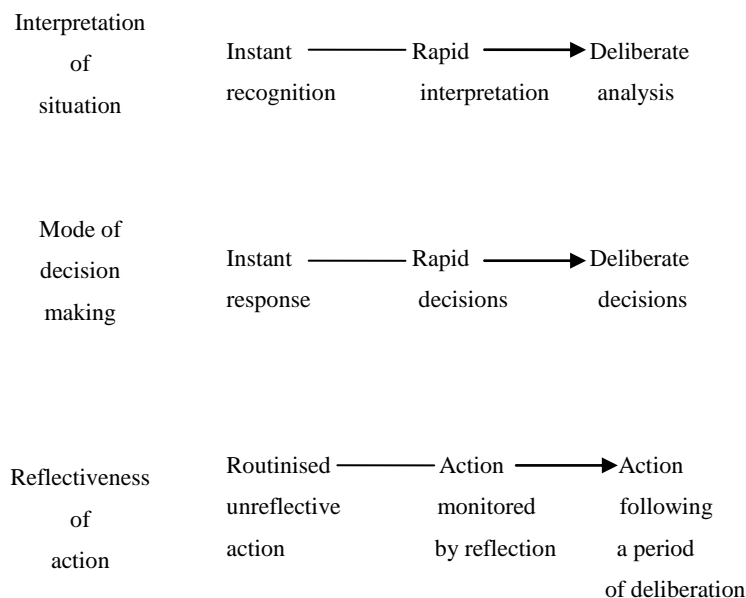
Interpretation of situation

Instant recognition

Rapid interpretation

Deliberate analysis

Mode of decision making

Instant response

Rapid decisions

Deliberate decisions

Reflectiveness of action

Routinised unreflective action

Action monitored by reflection

Action following a period of deliberation